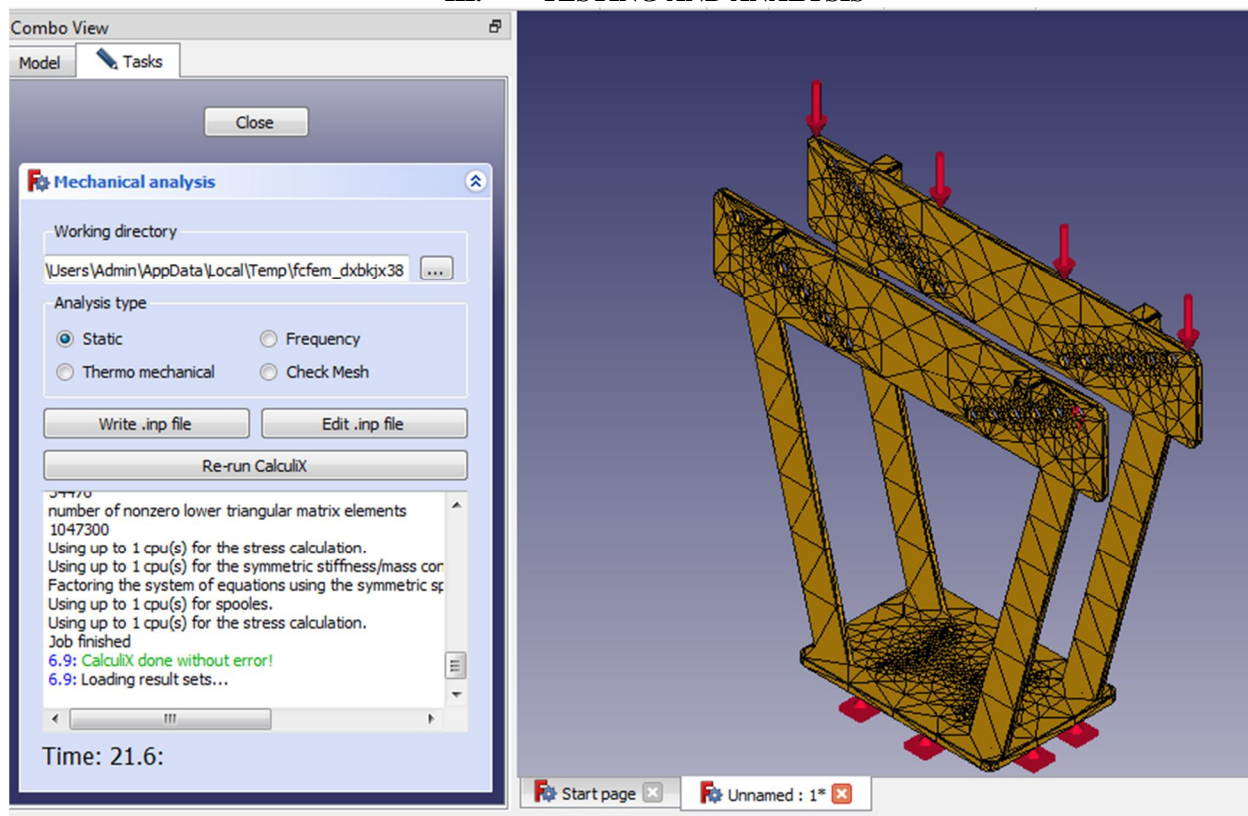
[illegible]

Combo View

Model

Tasks

Close

Mechanical analysis

Working directory

\Users\Admin\AppData\Local\Temp\fcfem_dxbkjx38

...

Analysis type

Static

Frequency

Thermo mechanical

Check Mesh

Write .inp file

Edit .inp file

Re-run CalculiX

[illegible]
number of nonzero lower triangular matrix elements
1047300
Using up to 1 cpu(s) for the stress calculation.
Using up to 1 cpu(s) for the symmetric stiffness/mass cor
Factoring the system of equations using the symmetric sp
Using up to 1 cpu(s) for spooles.
Using up to 1 cpu(s) for the stress calculation.
Job finished
6.9: CalculiX done without error!
6.9: Loading result sets...

Time: 21.6:

Start page

Unnamed : 1*